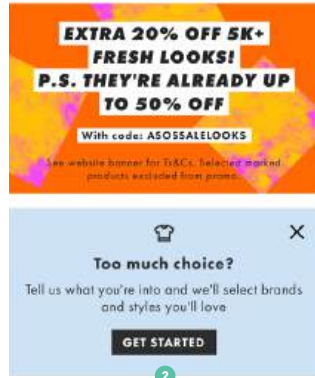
EXTRA 20% OFF 5K+ FRESH LOOKS! P.S. THEY'RE ALREADY UP TO 50% OFF

With code: ASOSSALELOOKS

See website banner for Ts&Cs. Selected marked products excluded from promo.

×

Too much choice?

Tell us what you're into and we'll select brands and styles you'll love

GET STARTED

2